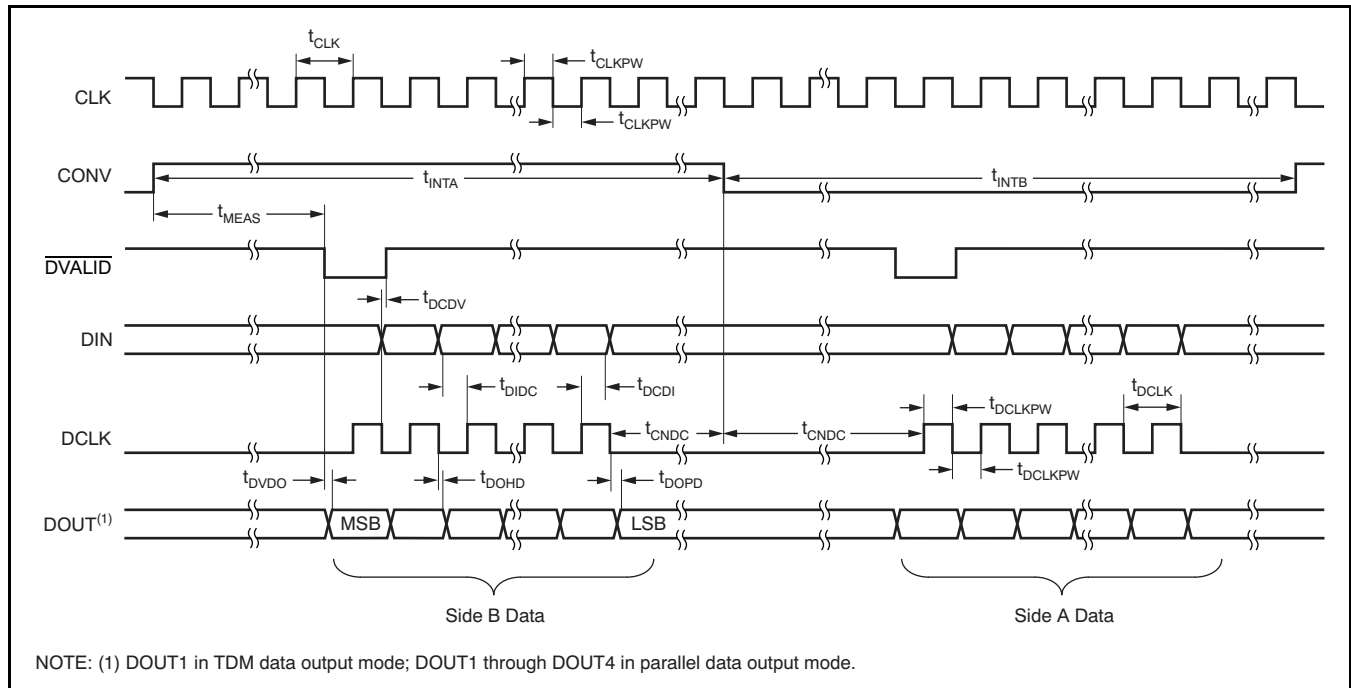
$t_{CLK}$

$t_{CLKPW}$

CLK

$t_{CLKPW}$

CONV

$t_{INTA}$

$t_{INTB}$

$t_{MEAS}$

$\overline{DVALID}$

$t_{DCDV}$

DIN

$t_{DIDC}$

$t_{DCDI}$

$t_{DCLK}$

$t_{DCLKPW}$

DCLK

$t_{CNDC}$

$t_{CNDC}$

$t_{DCLKPW}$

$t_{DVDO}$

$t_{DOHD}$

$t_{DOPD}$

DOUT$^{(1)}$

MSB

LSB

Side B Data

Side A Data

NOTE: (1) DOUT1 in TDM data output mode; DOUT1 through DOUT4 in parallel data output mode.